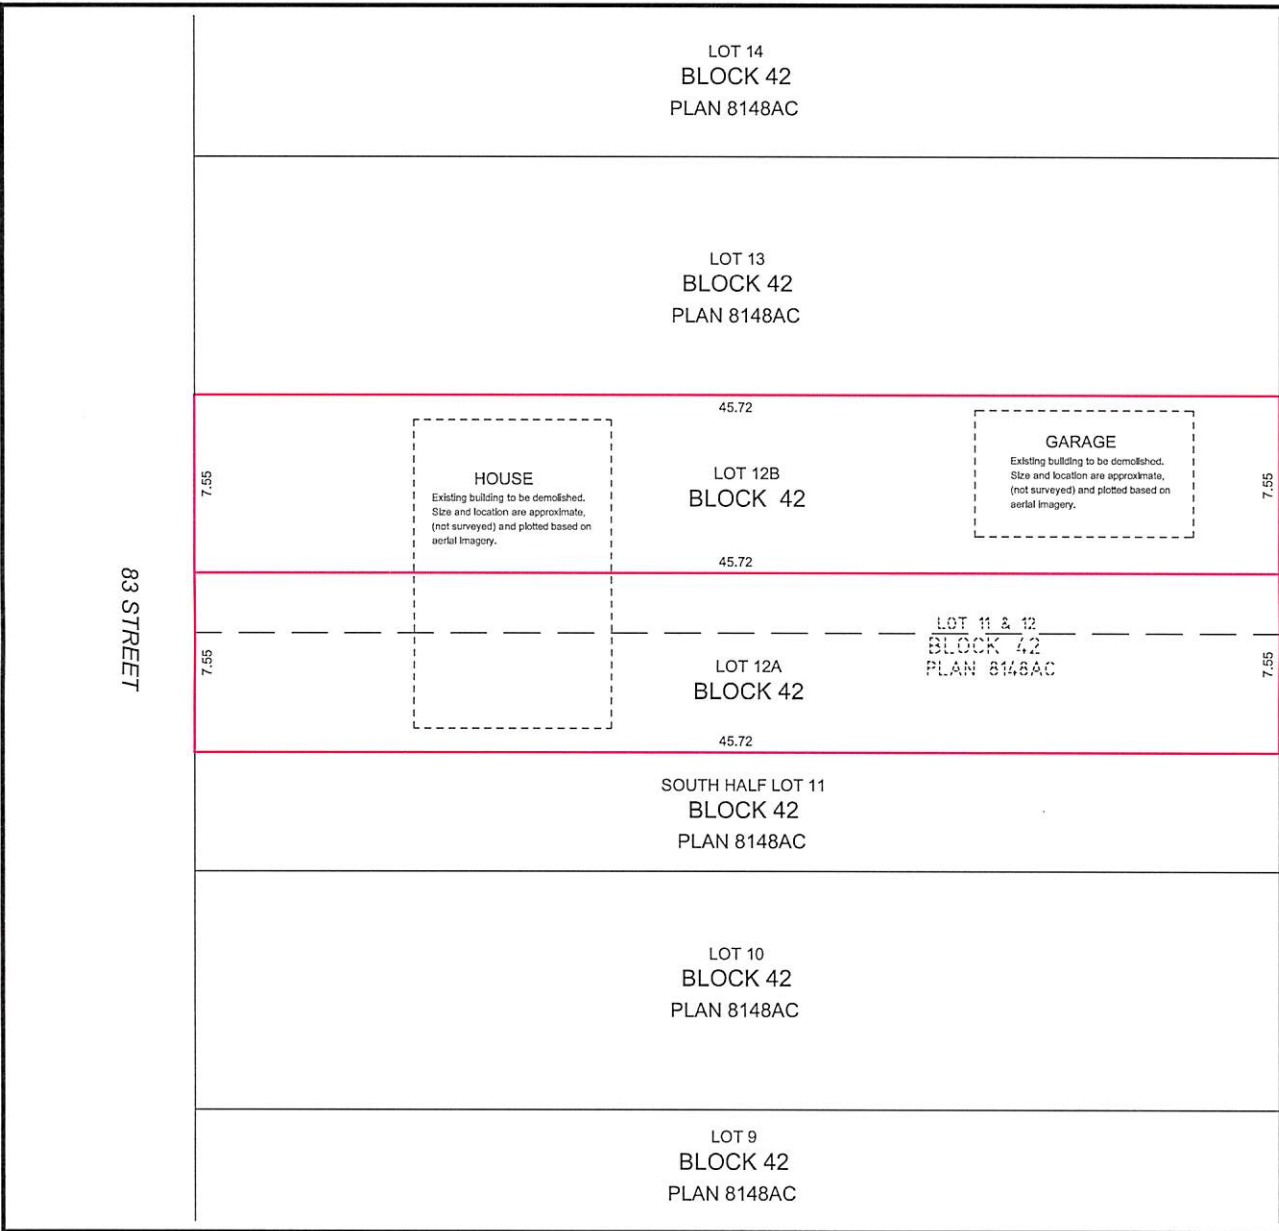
LOT 14
BLOCK 42
PLAN 8148AC

LOT 13
BLOCK 42
PLAN 8148AC

45.72

HOUSE
Existing building to be demolished. Size and location are approximate, (not surveyed) and plotted based on aerial imagery.

LOT 12B
BLOCK 42

GARAGE
Existing building to be demolished. Size and location are approximate, (not surveyed) and plotted based on aerial imagery.

7.55

7.55

83 STREET

45.72

LOT 11 & 12
BLOCK 42
PLAN 8148AC

7.55

LOT 12A
BLOCK 42

7.55

45.72

SOUTH HALF LOT 11
BLOCK 42
PLAN 8148AC

LOT 10
BLOCK 42
PLAN 8148AC

LOT 9
BLOCK 42
PLAN 8148AC